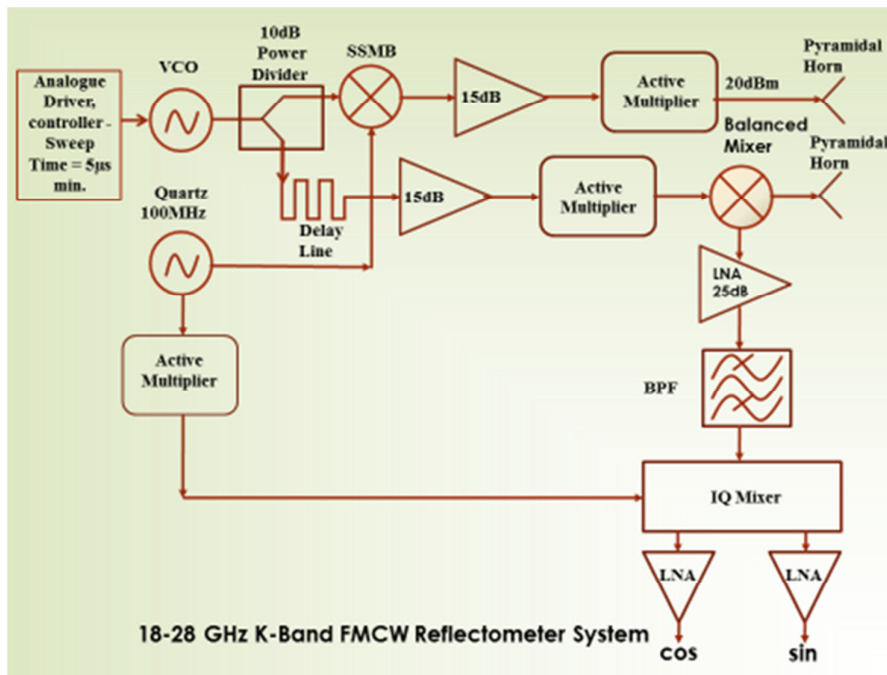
Analogue Driver, controller - Sweep Time = 5µs min.

VCO

10dB Power Divider

SSMB

15dB

Active Multiplier

20dBm

Pyramidal Horn

Balanced Mixer

Pyramidal Horn

Quartz 100MHz

Delay Line

15dB

Active Multiplier

LNA 25dB

BPF

Active Multiplier

IQ Mixer

LNA

LNA

18-28 GHz K-Band FMCW Reflectometer System

cos

sin